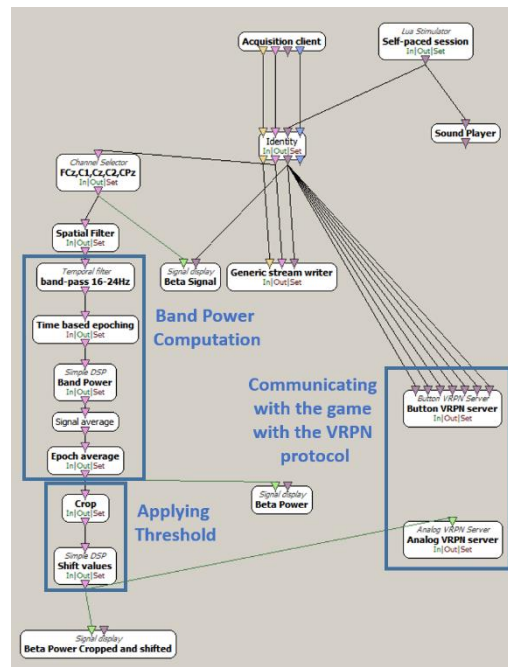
Acquisition client

Lua Stimulator
Self-paced session
In|Out|Set

Sound Player

Identity
In|Out|Set

Channel Selector
FCz,C1,Cz,C2,CPz
In|Out|Set

Spatial Filter
In|Out|Set

Signal display
Beta Signal

Generic stream writer
In|Out|Set

Temporal filter
band-pass 16-24Hz

Time based epoching

Simple DSP
Band Power
In|Out|Set

Signal average

Epoch average
In|Out|Set

Band Power Computation

Communicating with the game with the VRPN protocol

Button VRPN Server
Button VRPN server
In|Out|Set

Signal display
Beta Power

Crop
In|Out|Set

Simple DSP
Shift values
In|Out|Set

Applying Threshold

Analog VRPN Server
Analog VRPN server
In|Out|Set

Signal display
Beta Power Cropped and shifted